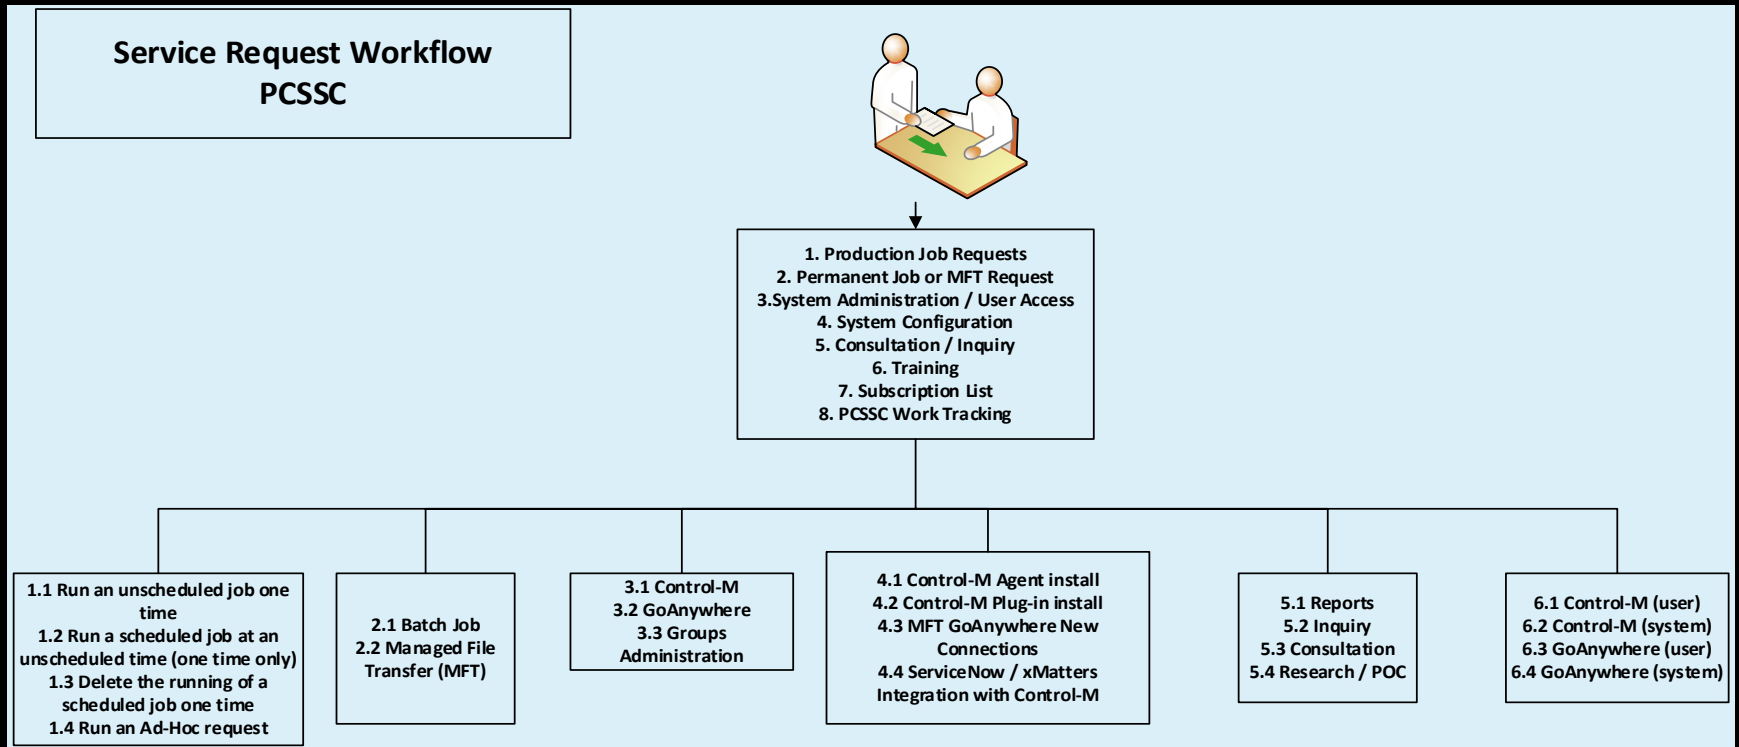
Service Request Workflow
PCSSC

1. Production Job Requests
2. Permanent Job or MFT Request
3.System Administration / User Access
4. System Configuration
5. Consultation / Inquiry
6. Training
7. Subscription List
8. PCSSC Work Tracking

1.1 Run an unscheduled job one time
1.2 Run a scheduled job at an unscheduled time (one time only)
1.3 Delete the running of a scheduled job one time
1.4 Run an Ad-Hoc request

2.1 Batch Job
2.2 Managed File Transfer (MFT)

3.1 Control-M
3.2 GoAnywhere
3.3 Groups Administration

4.1 Control-M Agent install
4.2 Control-M Plug-in install
4.3 MFT GoAnywhere New Connections
4.4 ServiceNow / xMatters Integration with Control-M

5.1 Reports
5.2 Inquiry
5.3 Consultation
5.4 Research / POC

6.1 Control-M (user)
6.2 Control-M (system)
6.3 GoAnywhere (user)
6.4 GoAnywhere (system)